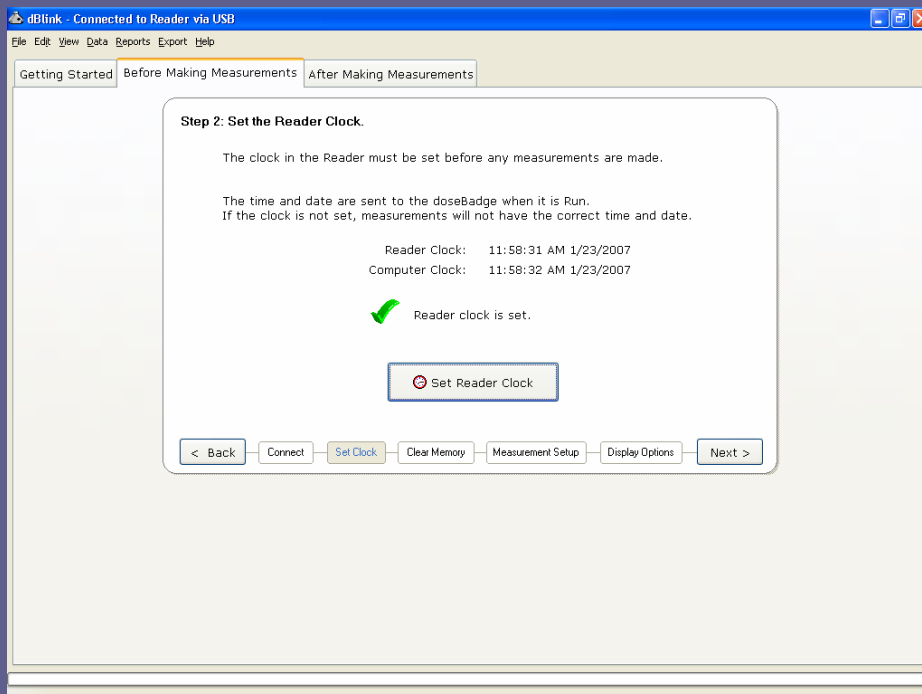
dBlink - Connected to Reader via USB

File Edit View Data Reports Export Help

Getting Started | Before Making Measurements | After Making Measurements

Step 2: Set the Reader Clock.

The clock in the Reader must be set before any measurements are made.

The time and date are sent to the doseBadge when it is Run.
If the clock is not set, measurements will not have the correct time and date.

Reader Clock: 11:58:31 AM 1/23/2007
Computer Clock: 11:58:32 AM 1/23/2007

Reader clock is set.

Set Reader Clock

< Back | Connect | Set Clock | Clear Memory | Measurement Setup | Display Options | Next >